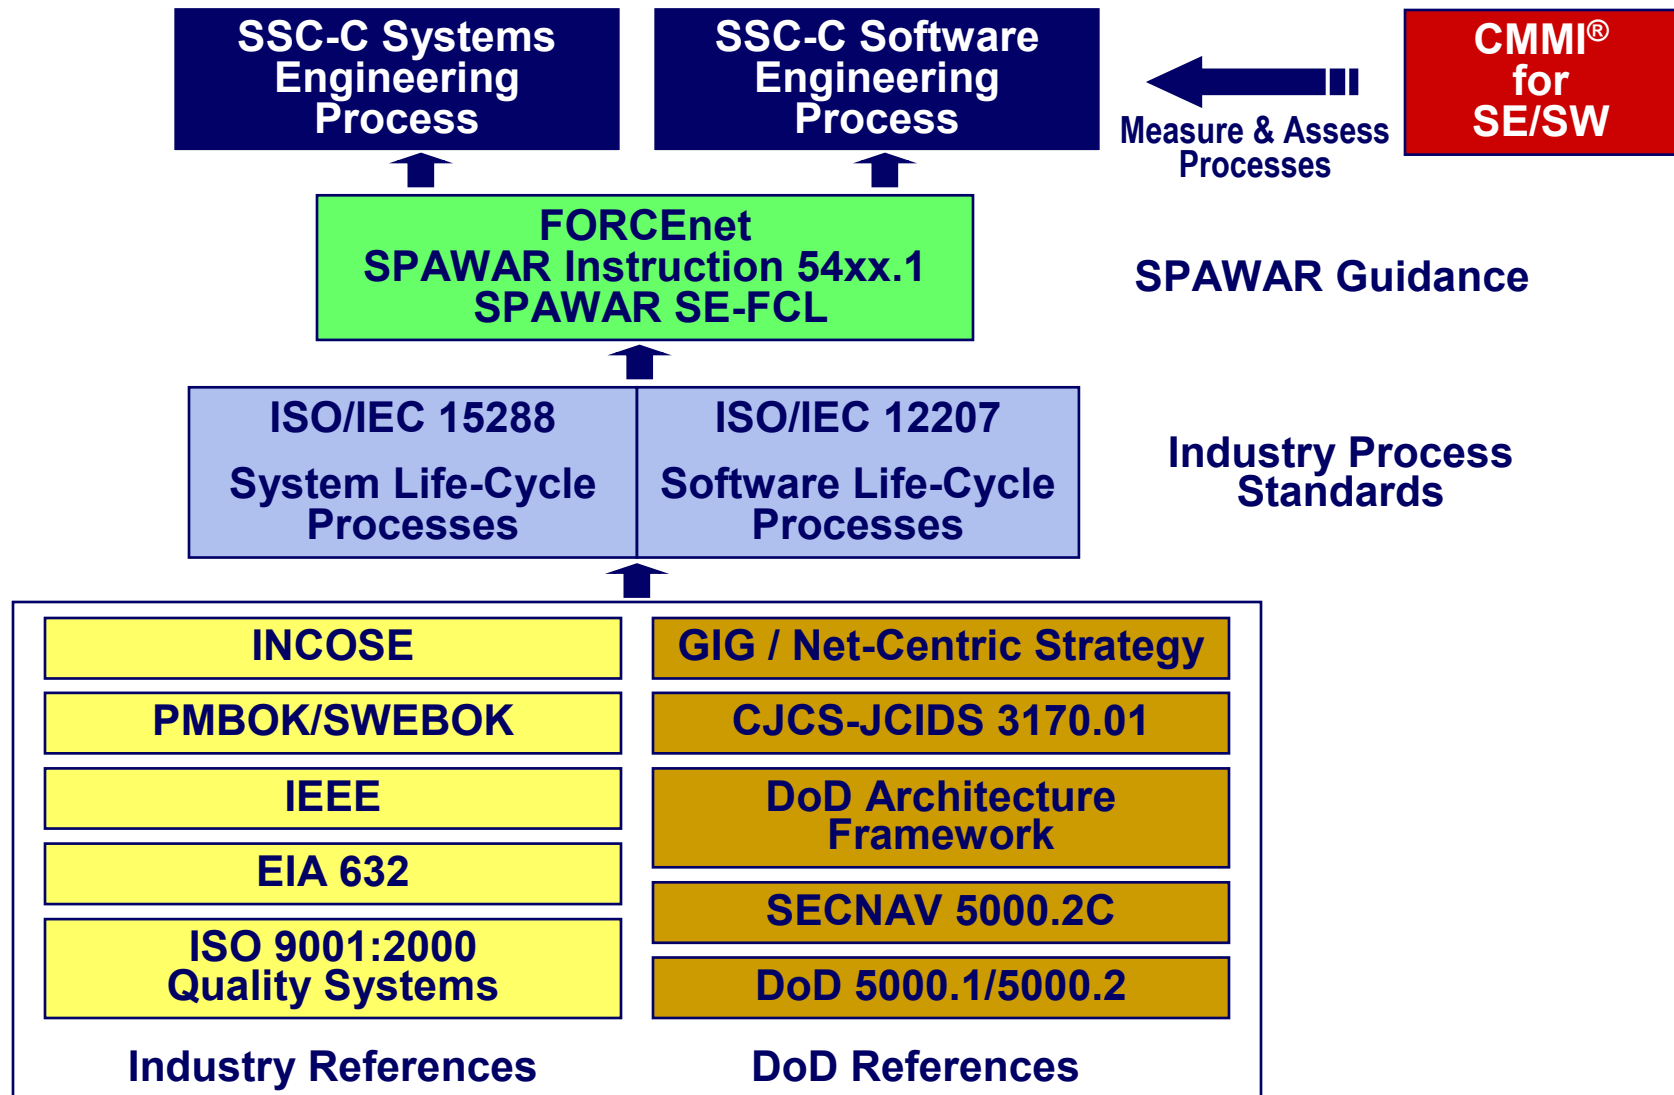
SSC-C Systems Engineering Process

SSC-C Software Engineering Process

CMMI® for SE/SW

Measure & Assess Processes

FORCEnet
SPAWAR Instruction 54xx.1
SPAWAR SE-FCL

SPAWAR Guidance

ISO/IEC 15288

System Life-Cycle Processes

ISO/IEC 12207

Software Life-Cycle Processes

Industry Process Standards

INCOSE

PMBOK/SWEBOK

IEEE

EIA 632

ISO 9001:2000 Quality Systems

Industry References

GIG / Net-Centric Strategy

CJCS-JCIDS 3170.01

DoD Architecture Framework

SECNAV 5000.2C

DoD 5000.1/5000.2

DoD References